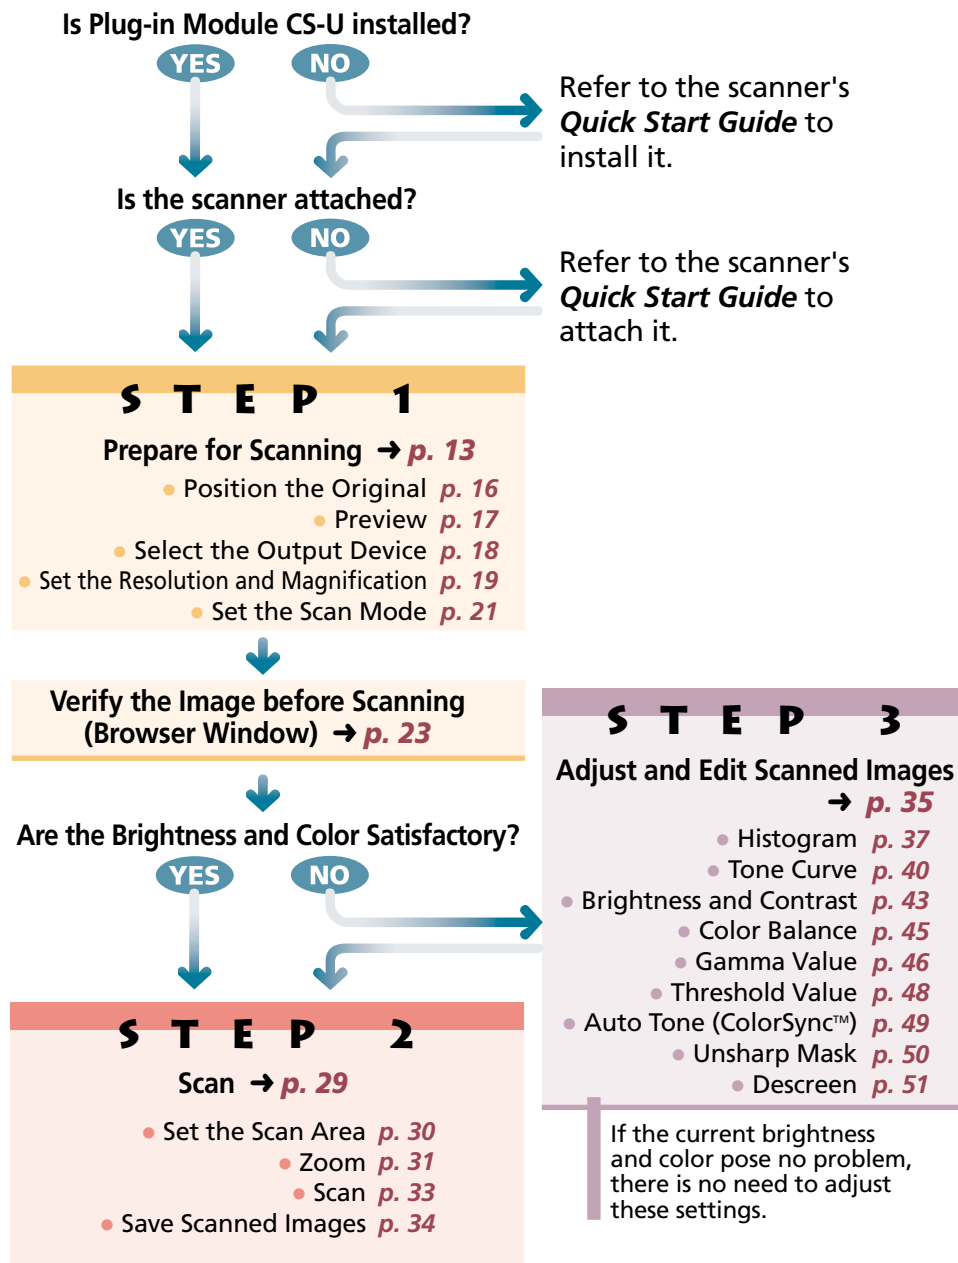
Is Plug-in Module CS-U installed?

YES NO

Refer to the scanner's ***Quick Start Guide*** to install it.

Is the scanner attached?

YES NO

Refer to the scanner's ***Quick Start Guide*** to attach it.

STEP 1

Prepare for Scanning ➜ p. 13

• Position the Original p. 16
• Preview p. 17
• Select the Output Device p. 18
• Set the Resolution and Magnification p. 19
• Set the Scan Mode p. 21

Verify the Image before Scanning (Browser Window) ➜ p. 23

Are the Brightness and Color Satisfactory?

YES NO

STEP 3

Adjust and Edit Scanned Images ➜ p. 35

• Histogram p. 37
• Tone Curve p. 40
• Brightness and Contrast p. 43
• Color Balance p. 45
• Gamma Value p. 46
• Threshold Value p. 48
• Auto Tone (ColorSync™) p. 49
• Unsharp Mask p. 50
• Descreen p. 51

If the current brightness and color pose no problem, there is no need to adjust these settings.

STEP 2

Scan ➜ p. 29

• Set the Scan Area p. 30
• Zoom p. 31
• Scan p. 33
• Save Scanned Images p. 34